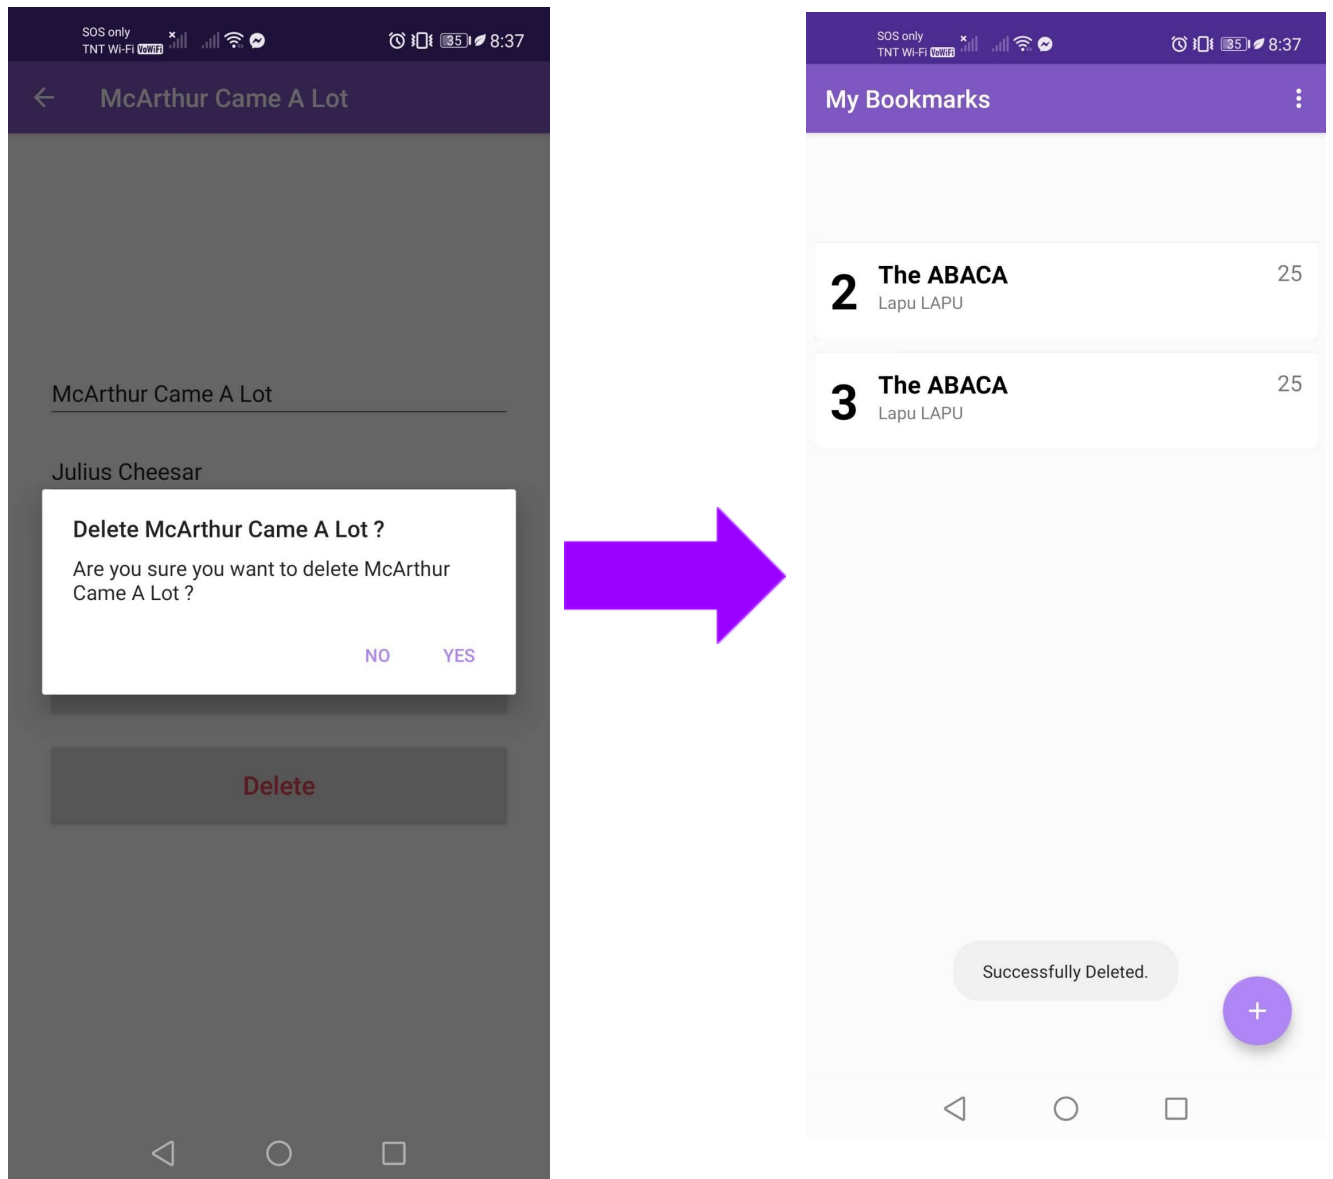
SOS only
TNT Wi-Fi VoWiFi
35 8:37

McArthur Came A Lot

McArthur Came A Lot

Julius Cheesar

Delete McArthur Came A Lot ?

Are you sure you want to delete McArthur Came A Lot ?

NO YES

Delete

SOS only
TNT Wi-Fi VoWiFi
35 8:37

My Bookmarks

2 The ABACA
Lapu LAPU
25

3 The ABACA
Lapu LAPU
25

Successfully Deleted.

+